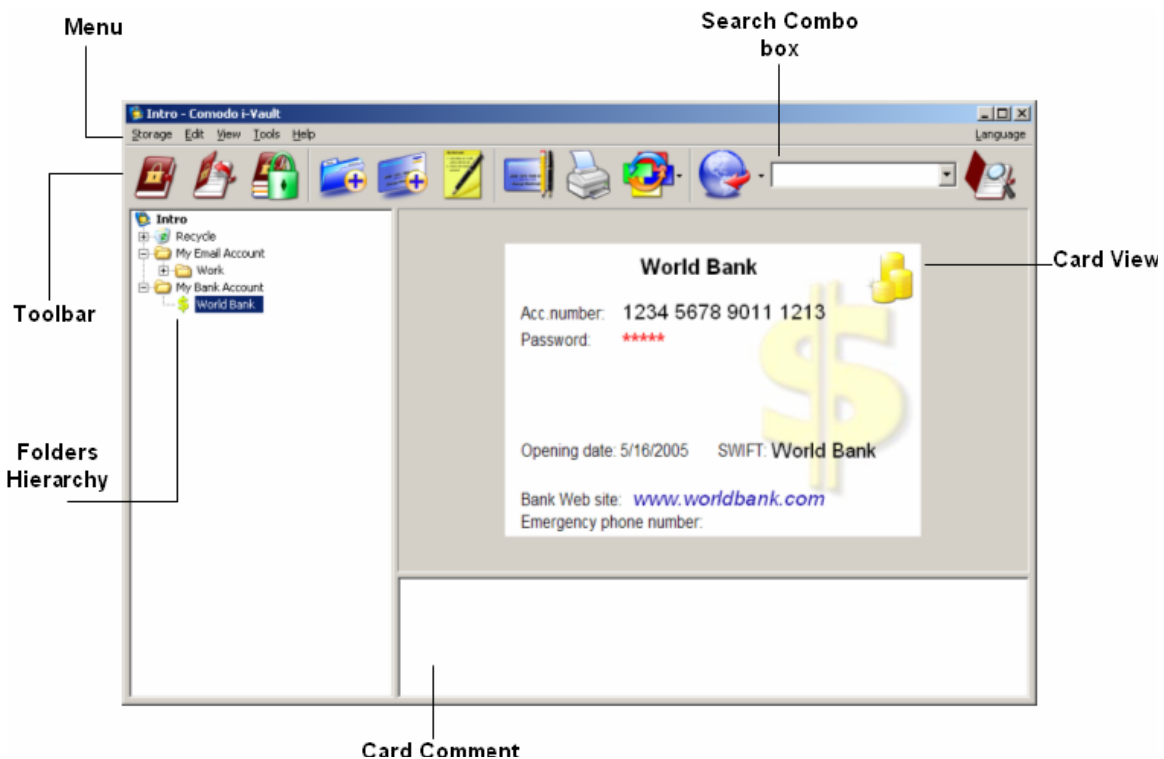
Menu

Search Combo box

Intro - Comodo i-Vault

Storage Edit View Tools Help

Language

Intro
Recycle
My Email Account
Work
My Bank Account
World Bank

World Bank

Acc.number: 1234 5678 9011 1213
Password: *****

Opening date: 5/16/2005 SWIFT: World Bank

Bank Web site: www.worldbank.com
Emergency phone number:

Card View

Toolbar

Folders Hierarchy

Card Comment